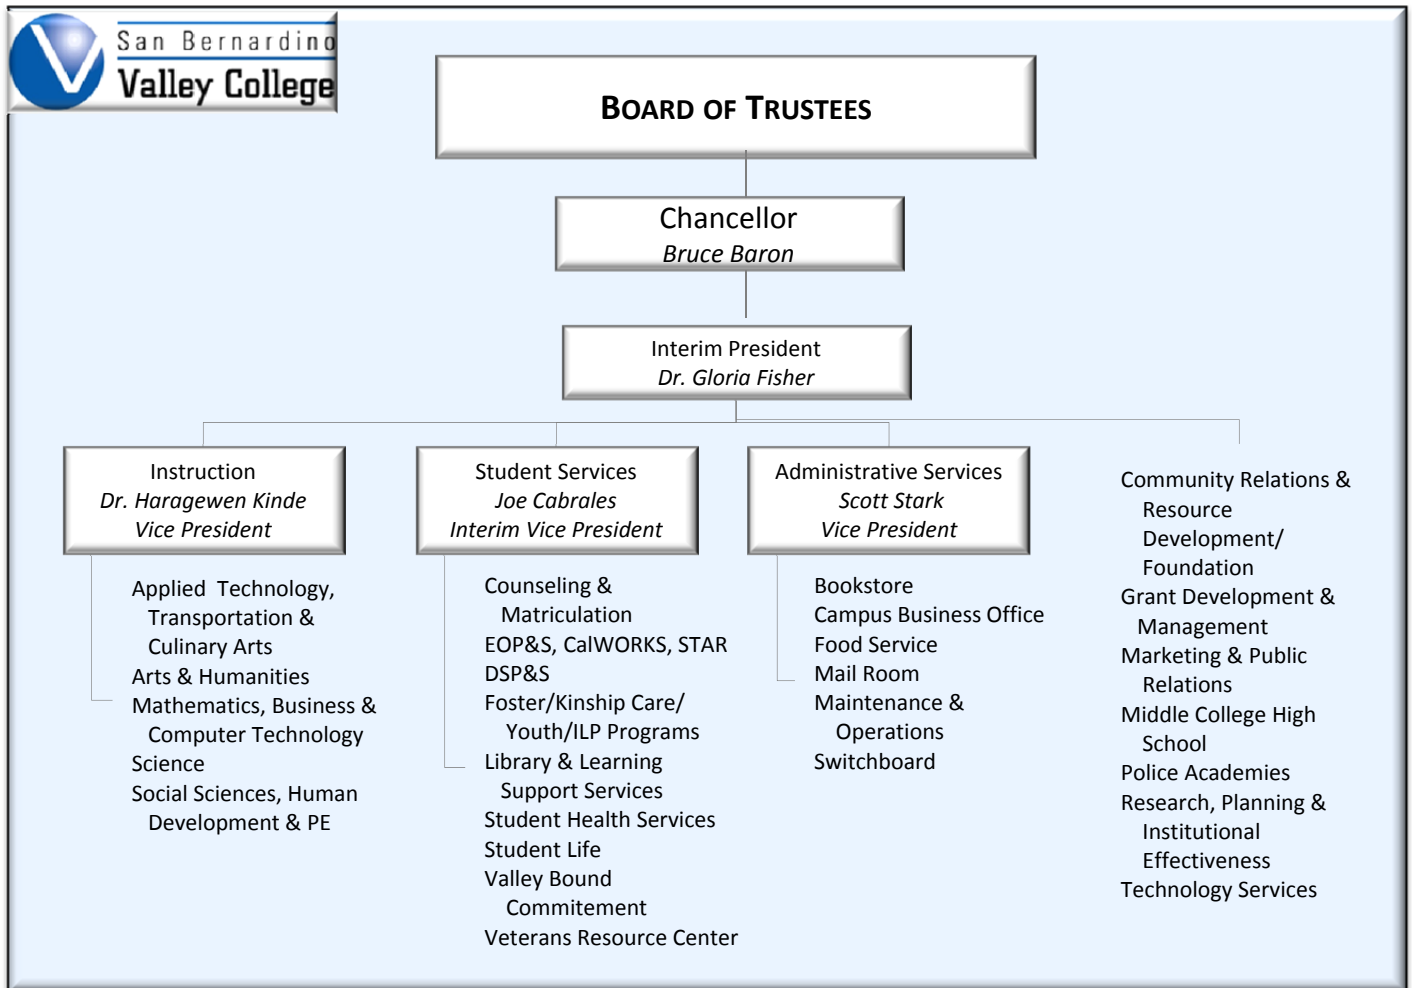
San Bernardino Valley College

BOARD OF TRUSTEES

Chancellor
Bruce Baron

Interim President
Dr. Gloria Fisher

Instruction
Dr. Haragewen Kinde
Vice President

Applied Technology, Transportation & Culinary Arts
Arts & Humanities
Mathematics, Business & Computer Technology
Science
Social Sciences, Human Development & PE

Student Services
Joe Cabrales
Interim Vice President

Counseling & Matriculation
EOP&S, CalWORKS, STAR
DSP&S
Foster/Kinship Care/ Youth/ILP Programs
Library & Learning Support Services
Student Health Services
Student Life
Valley Bound Commitement
Veterans Resource Center

Administrative Services
Scott Stark
Vice President

Bookstore
Campus Business Office
Food Service
Mail Room
Maintenance & Operations
Switchboard

Community Relations & Resource Development/ Foundation
Grant Development & Management
Marketing & Public Relations
Middle College High School
Police Academies
Research, Planning & Institutional Effectiveness
Technology Services